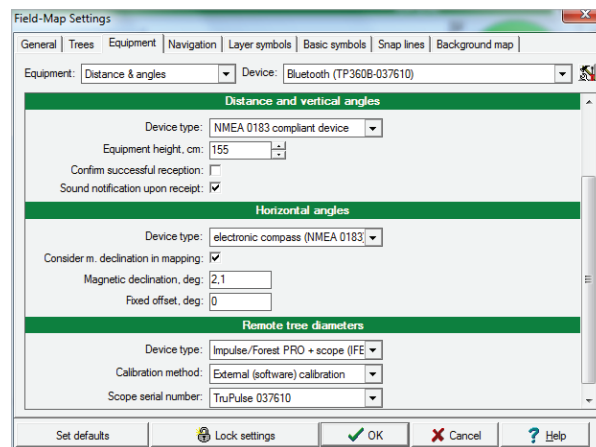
Field-Map Settings

General | Trees | Equipment | Navigation | Layer symbols | Basic symbols | Snap lines | Background map

Equipment: Distance & angles
Device: Bluetooth (TP360B-037610)

Distance and vertical angles

Device type: NMEA 0183 compliant device
Equipment height, cm: 155
Confirm successful reception:
Sound notification upon receipt: ✓

Horizontal angles

Device type: electronic compass (NMEA 0183
Consider m. declination in mapping: ✓
Magnetic declination, deg: 2,1
Fixed offset, deg: 0

Remote tree diameters

Device type: Impulse/Forest PRO + scope (IFE
Calibration method: External (software) calibration
Scope serial number: TruPulse 037610

Set defaults
Lock settings
OK
Cancel
Help